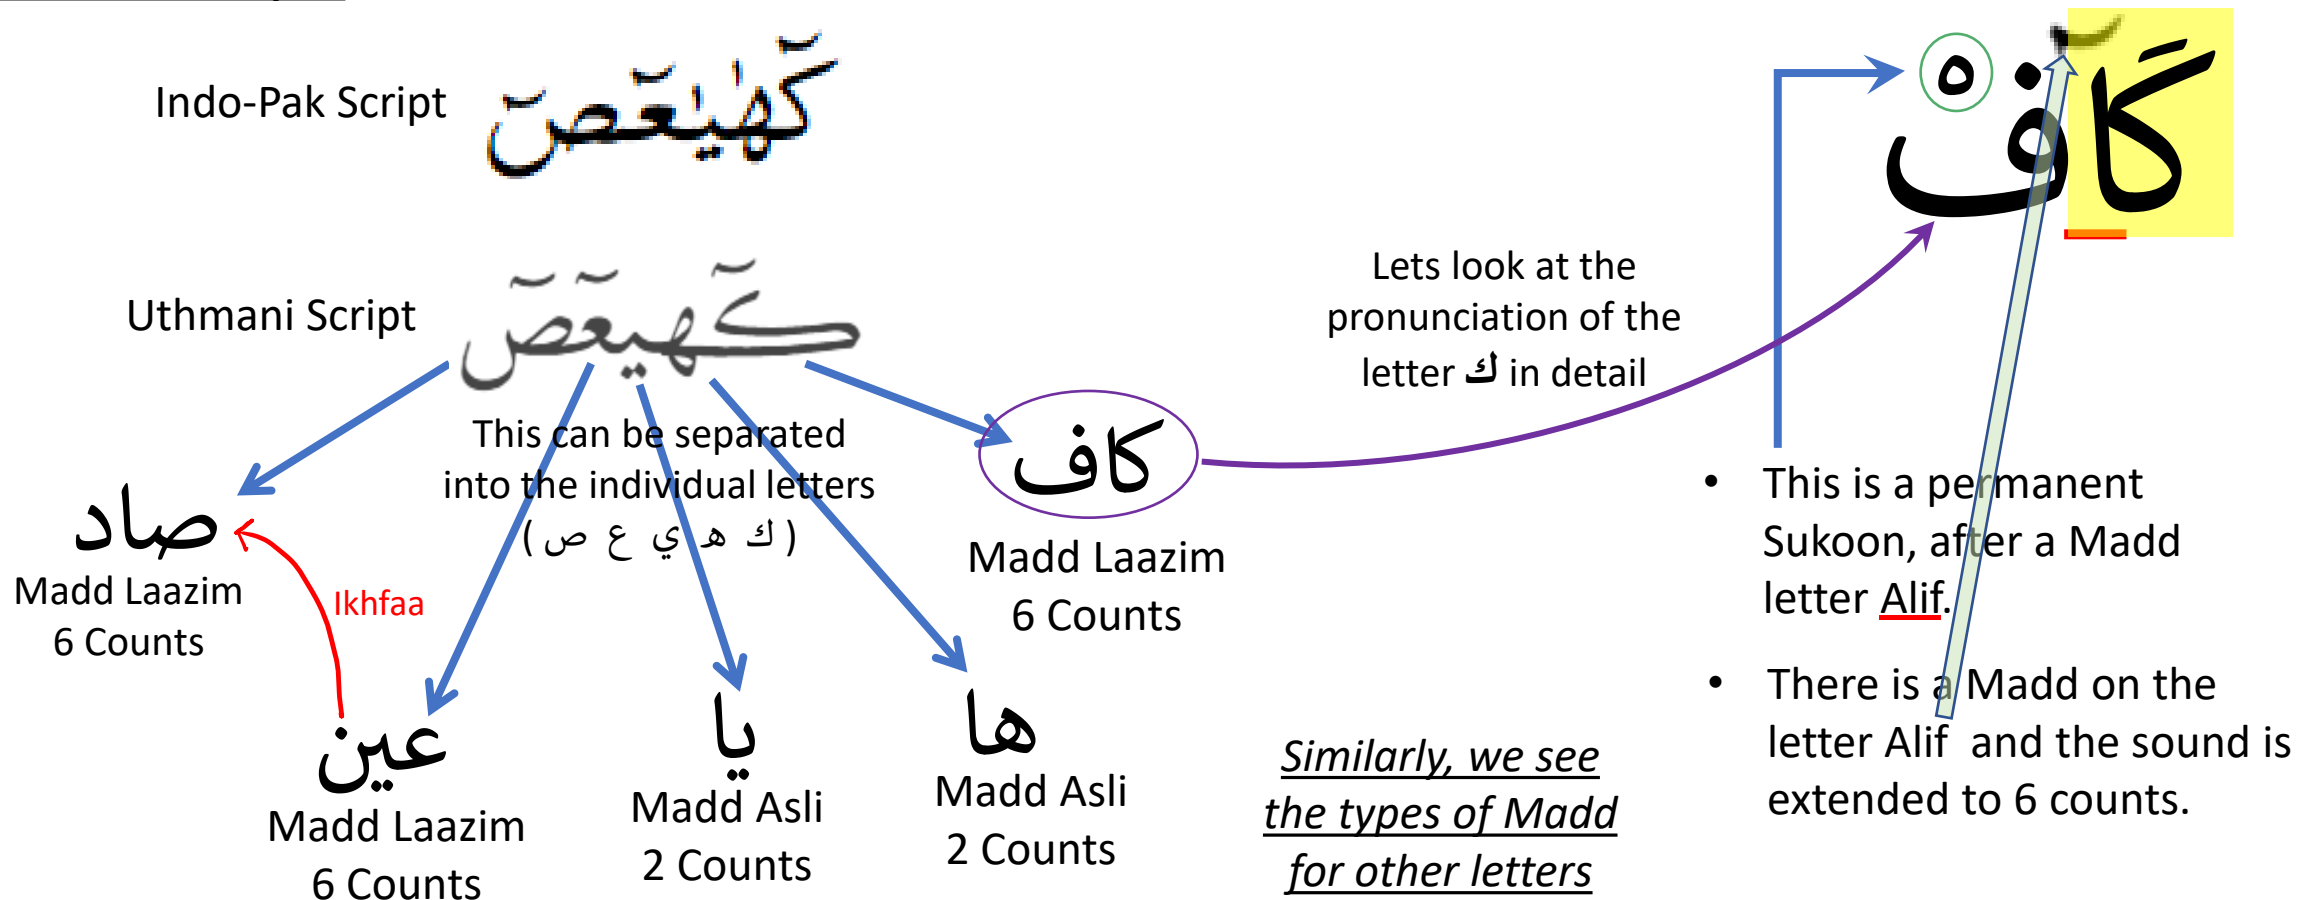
Indo-Pak Script كٓهٰيٰعٓصٓ

Uthmani Script كٓهيعٓصٓ

This can be separated into the individual letters ( ك ه ي ع ص )

Lets look at the pronunciation of the letter ك in detail

كَافْ

صاد
Madd Laazim
6 Counts

Ikhfaa

عين
Madd Laazim
6 Counts

يا
Madd Asli
2 Counts

ها
Madd Asli
2 Counts

كاف
Madd Laazim
6 Counts

Similarly, we see the types of Madd for other letters

• This is a permanent Sukoon, after a Madd letter Alif.

• There is a Madd on the letter Alif and the sound is extended to 6 counts.